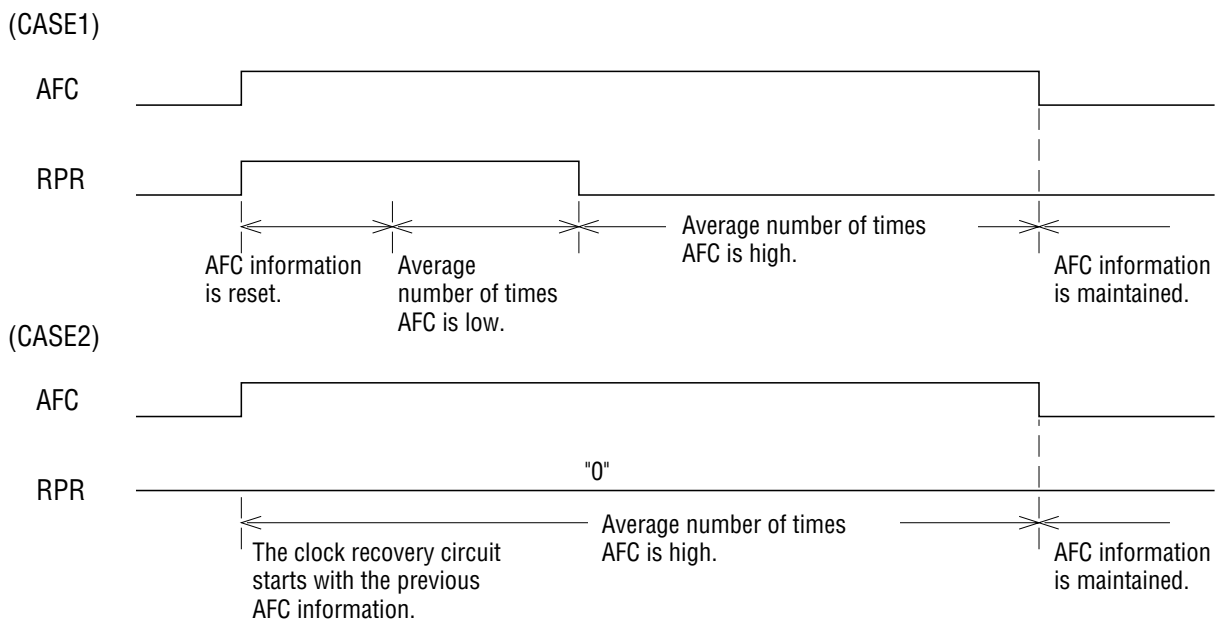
(CASE1)

AFC

RPR

AFC information is reset.

Average number of times AFC is low.

Average number of times AFC is high.

AFC information is maintained.

(CASE2)

AFC

RPR

"0"

The clock recovery circuit starts with the previous AFC information.

Average number of times AFC is high.

AFC information is maintained.